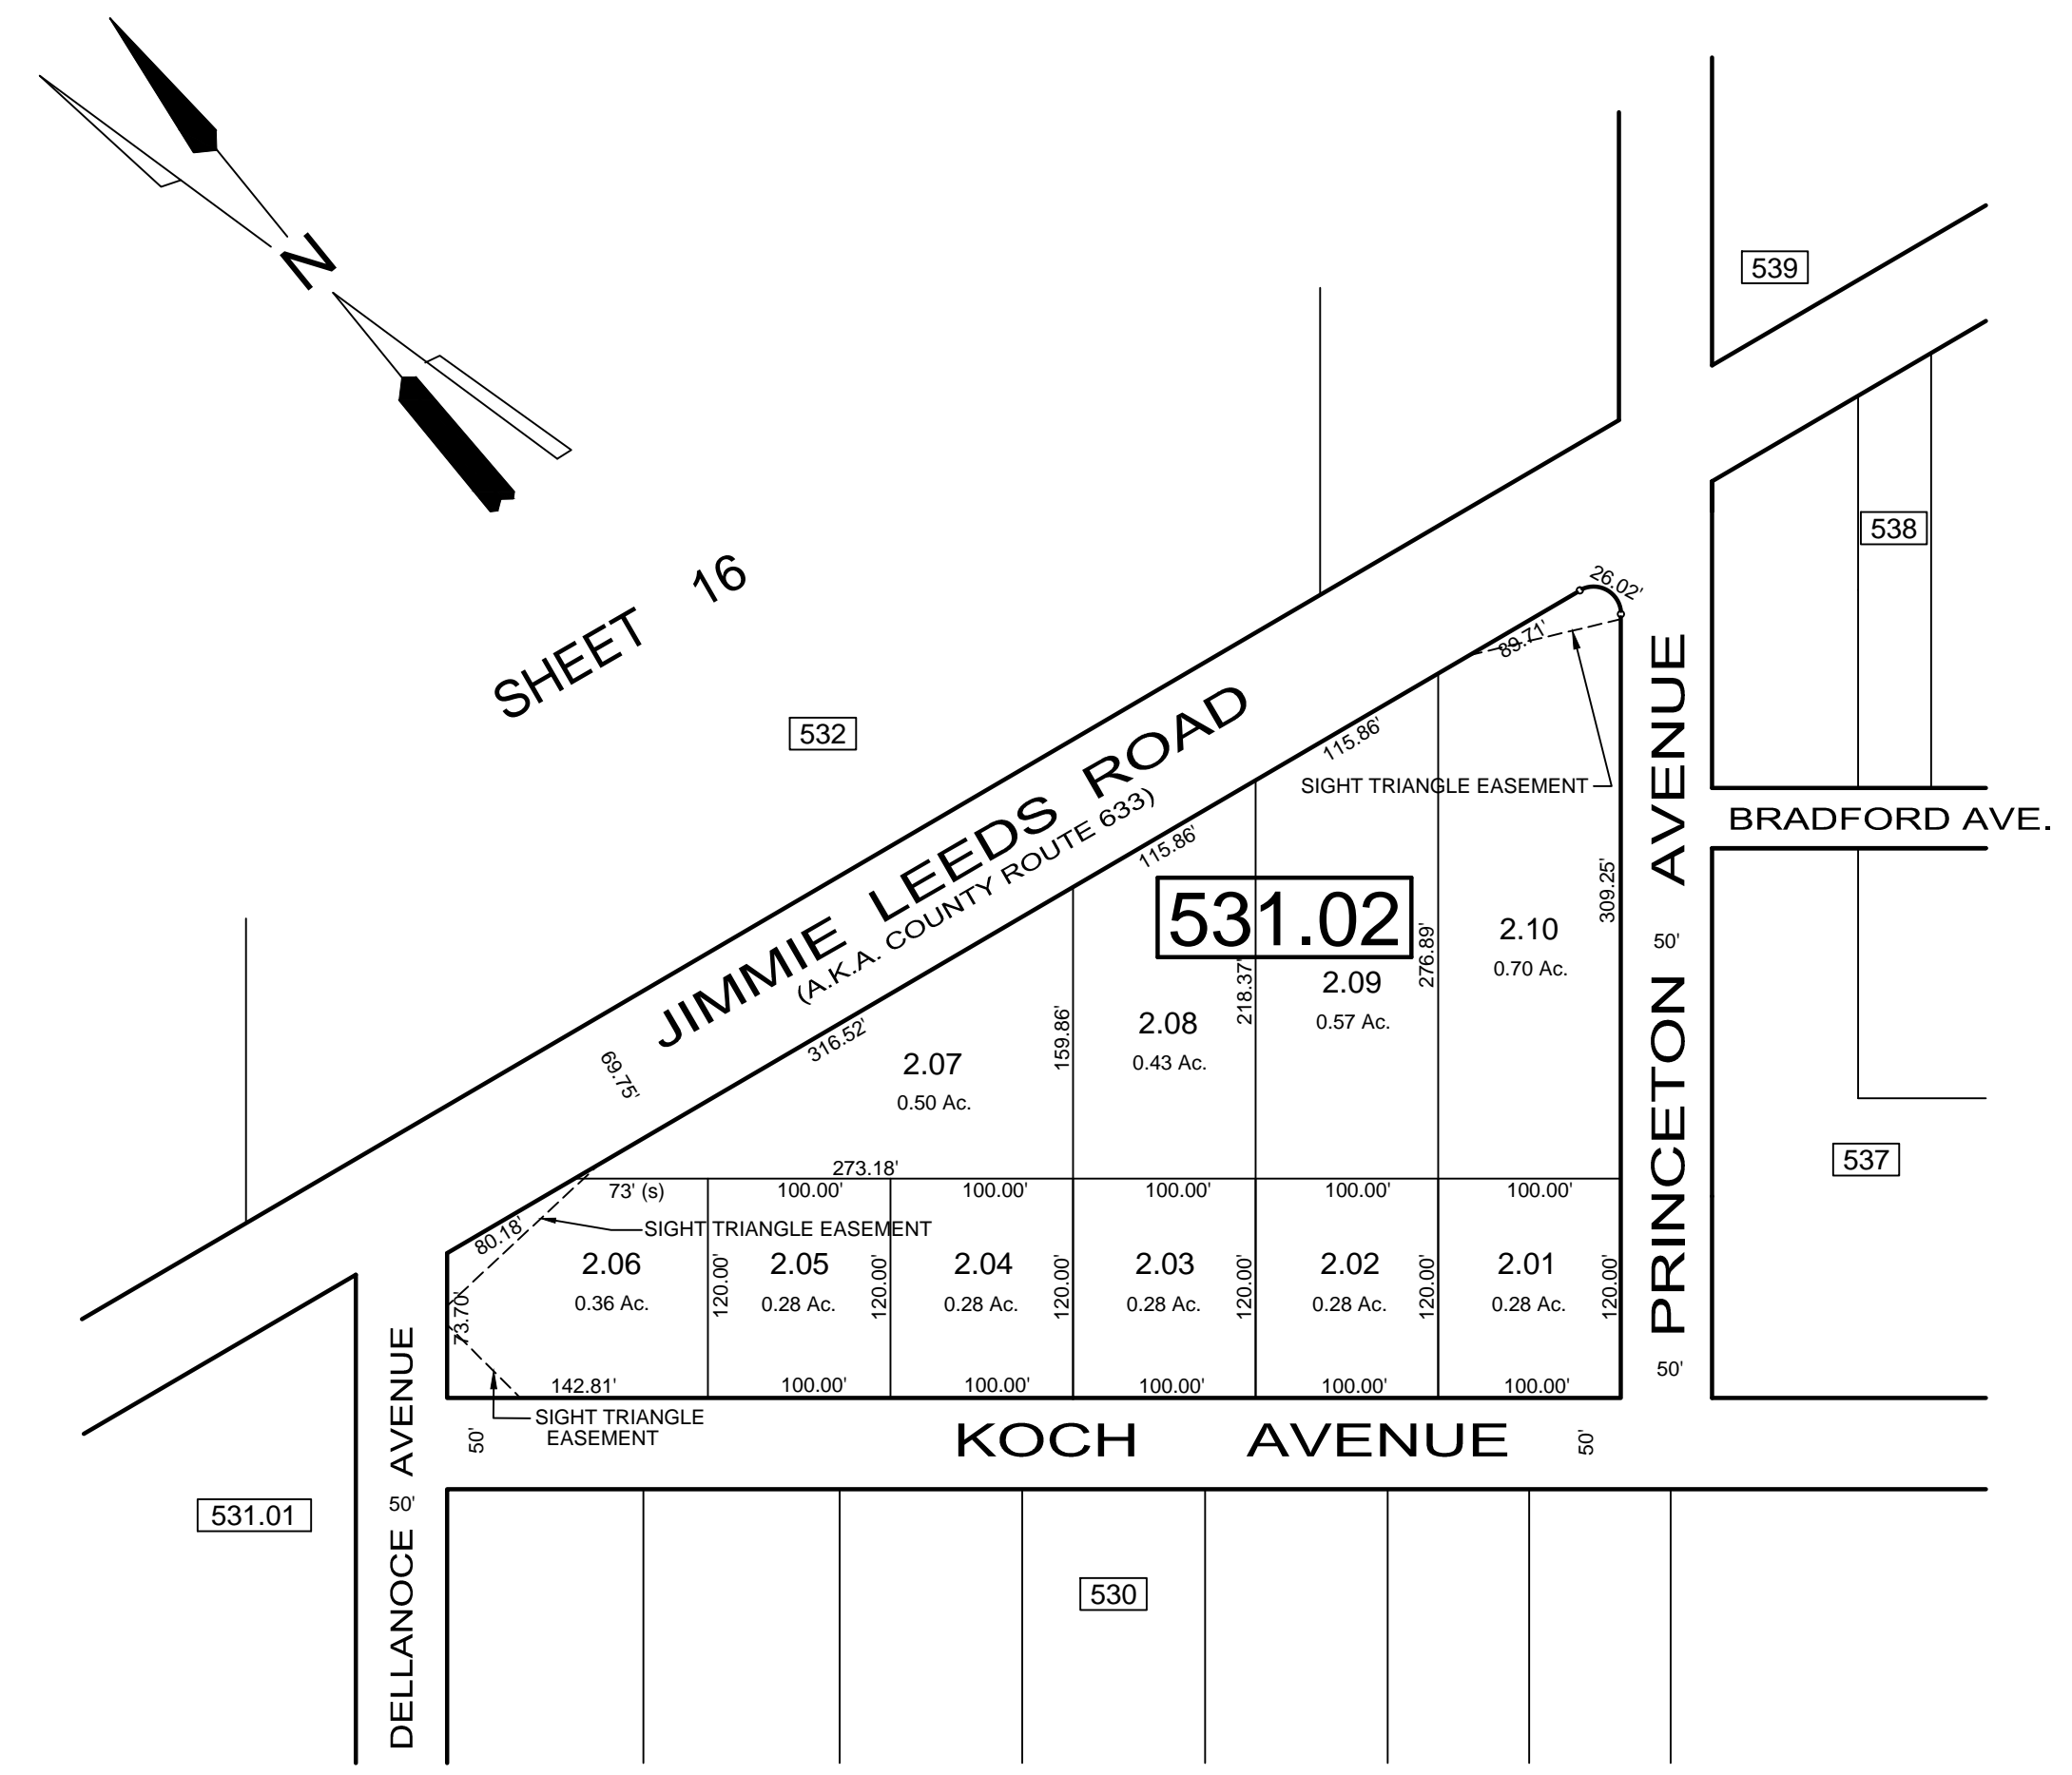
N

SHEET 16

539

538

532

JIMMIE LEEDS ROAD
(A.K.A. COUNTY ROUTE 633)

26.02'

89.71'

115.86'

SIGHT TRIANGLE EASEMENT

BRADFORD AVE.

115.86'

531.02

309.25'

PRINCETON AVENUE

2.10
0.70 Ac.

50'

276.89'

2.09
0.57 Ac.

218.37'

2.08
0.43 Ac.

159.86'

2.07
0.50 Ac.

316.52'

69.75'

537

273.18'

73' (s)

100.00'

100.00'

100.00'

100.00'

100.00'

80.18'

SIGHT TRIANGLE EASEMENT

2.06
0.36 Ac.

120.00'

2.05
0.28 Ac.

120.00'

2.04
0.28 Ac.

120.00'

2.03
0.28 Ac.

120.00'

2.02
0.28 Ac.

120.00'

2.01
0.28 Ac.

120.00'

73.70'

142.81'

100.00'

100.00'

100.00'

100.00'

100.00'

50'

SIGHT TRIANGLE EASEMENT

50'

KOCH AVENUE

50'

DELLANOCE AVENUE

50'

531.01

530